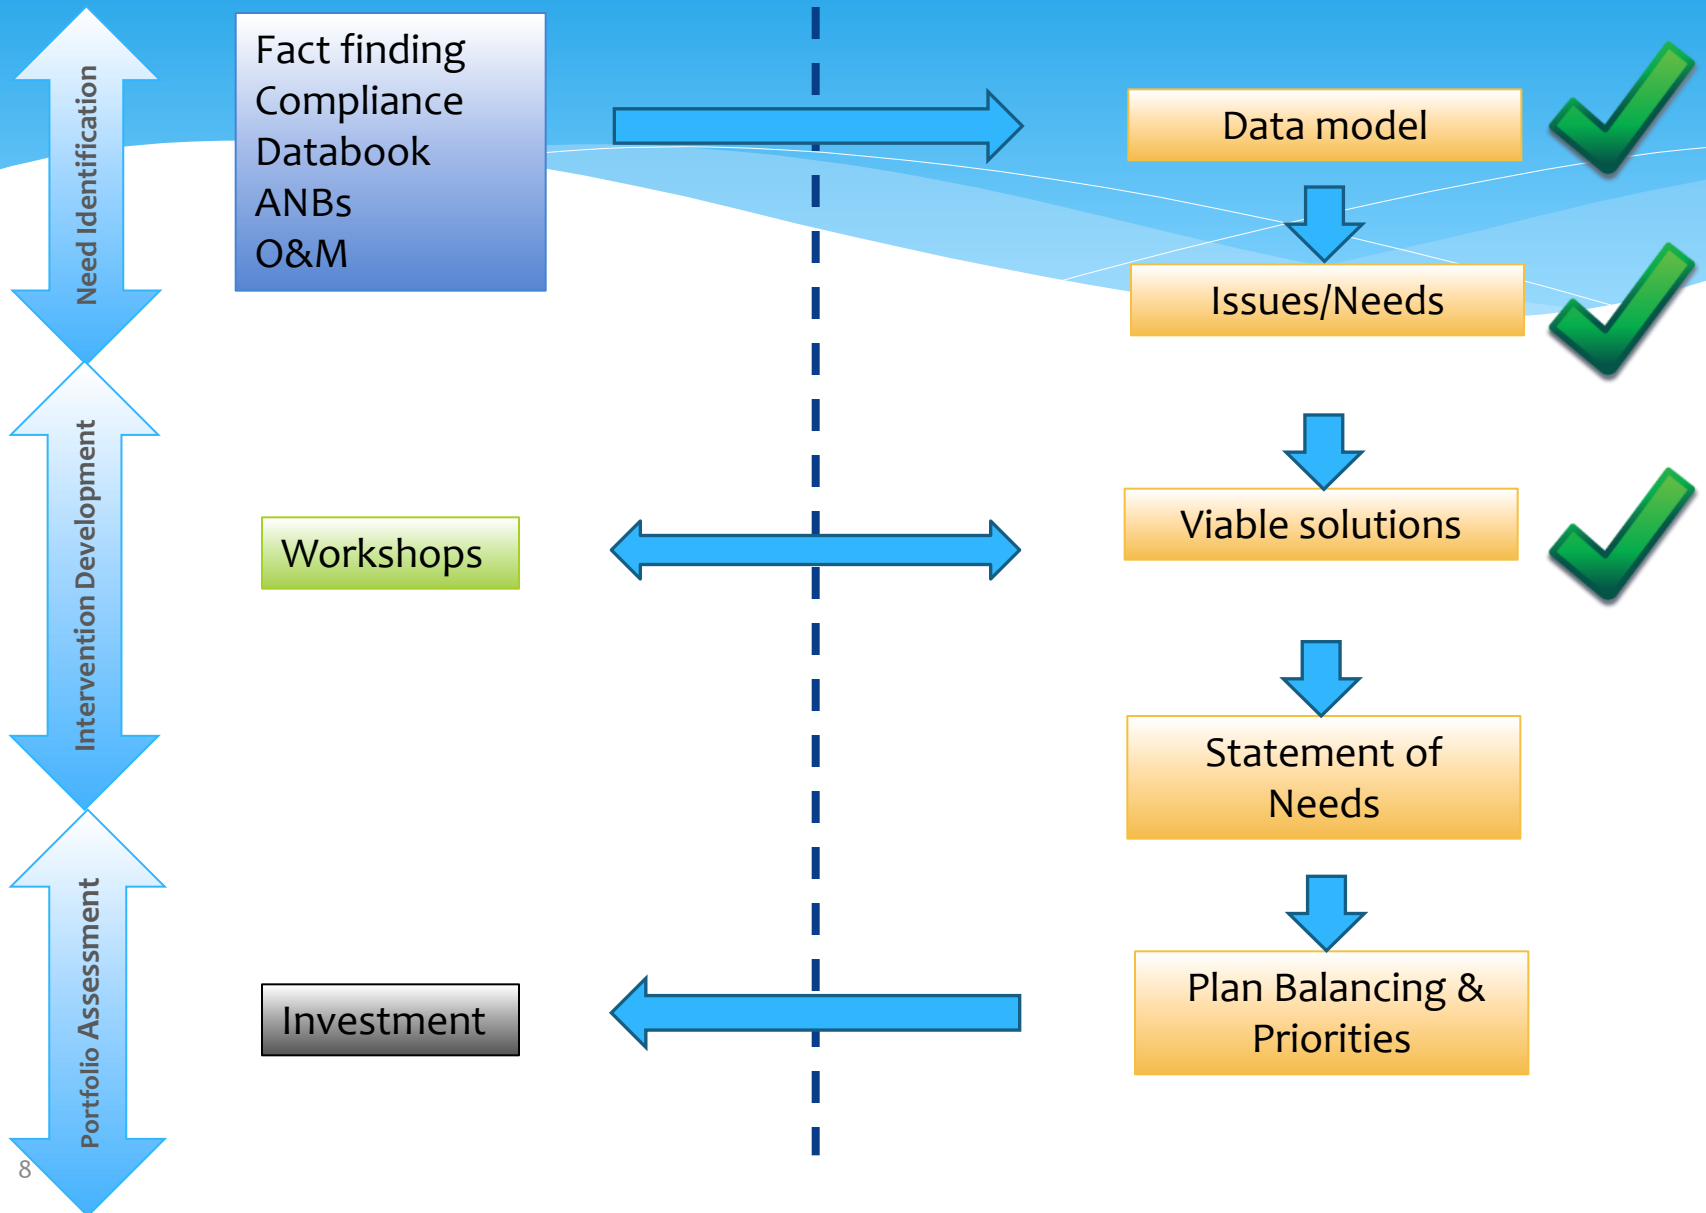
Need Identification

Fact finding
Compliance
Databook
ANBs
O&M

Data model

Issues/Needs

Intervention Development

Workshops

Viable solutions

Statement of Needs

Portfolio Assessment

Investment

Plan Balancing & Priorities

8